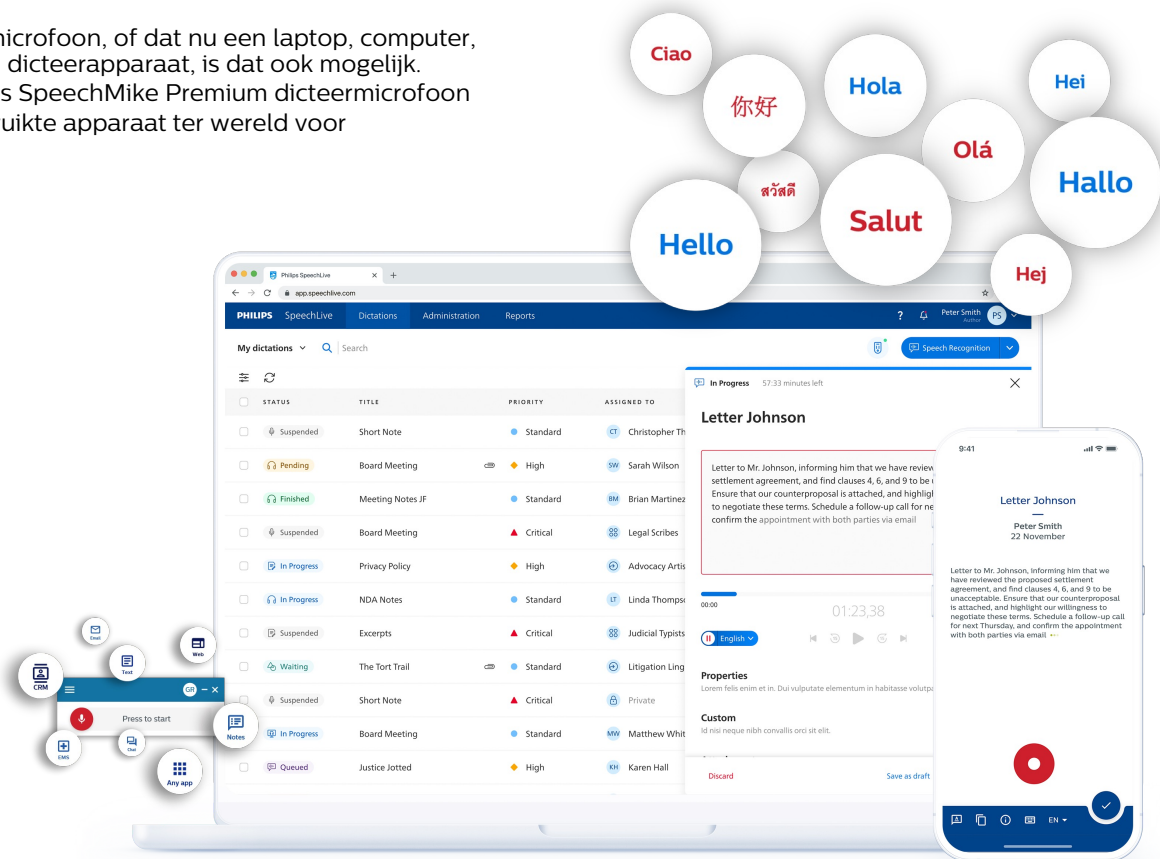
microfoon, of dat nu een laptop, computer, dicteerapparaat, is dat ook mogelijk. s SpeechMike Premium dicteermicrofoon uikte apparaat ter wereld voor

Ciao
你好
Hola
Hei
Olá
สวัสดี
Hallo
Salut
Hello
Hej

Philips SpeechLive
app.speechlive.com
PHILIPS SpeechLive Dictations Administration Reports
? Peter Smith Author PS
My dictations Search
Speech Recognition

| STATUS | TITLE | PRIORITY | ASSIGNED TO |
|---|---|---|---|
| Suspended | Short Note | Standard | CT Christopher Th |
| Pending | Board Meeting | High | SW Sarah Wilson |
| Finished | Meeting Notes JF | Standard | BM Brian Martinez |
| Suspended | Board Meeting | Critical | Legal Scribes |
| In Progress | Privacy Policy | High | Advocacy Artis |
| In Progress | NDA Notes | Standard | LT Linda Thomps |
| Suspended | Excerpts | Critical | Judicial Typists |
| Waiting | The Tort Trail | Standard | Litigation Ling |
| Suspended | Short Note | Critical | Private |
| In Progress | Board Meeting | Standard | MW Matthew Whit |
| Queued | Justice Jotted | High | KH Karen Hall |

In Progress 57:33 minutes left
Letter Johnson
Letter to Mr. Johnson, informing him that we have review settlement agreement, and find clauses 4, 6, and 9 to be u Ensure that our counterproposal is attached, and highligh to negotiate these terms. Schedule a follow-up call for ne confirm the appointment with both parties via email
00:00
01:23,38
English
Properties
Lorem felis enim et in. Dui vulputate elementum in habitasse volutpa
Custom
Id nisi neque nibh convallis orci sit elit.
Discard
Save as draft

9:41
Letter Johnson
Peter Smith
22 November
Letter to Mr. Johnson, informing him that we have reviewed the proposed settlement agreement, and find clauses 4, 6, and 9 to be unacceptable. Ensure that our counterproposal is attached, and highlight our willingness to negotiate these terms. Schedule a follow-up call for next Thursday, and confirm the appointment with both parties via email
EN

Email
Web
Text
CRM
GR
Press to start
Notes
Chat
EMS
Any app